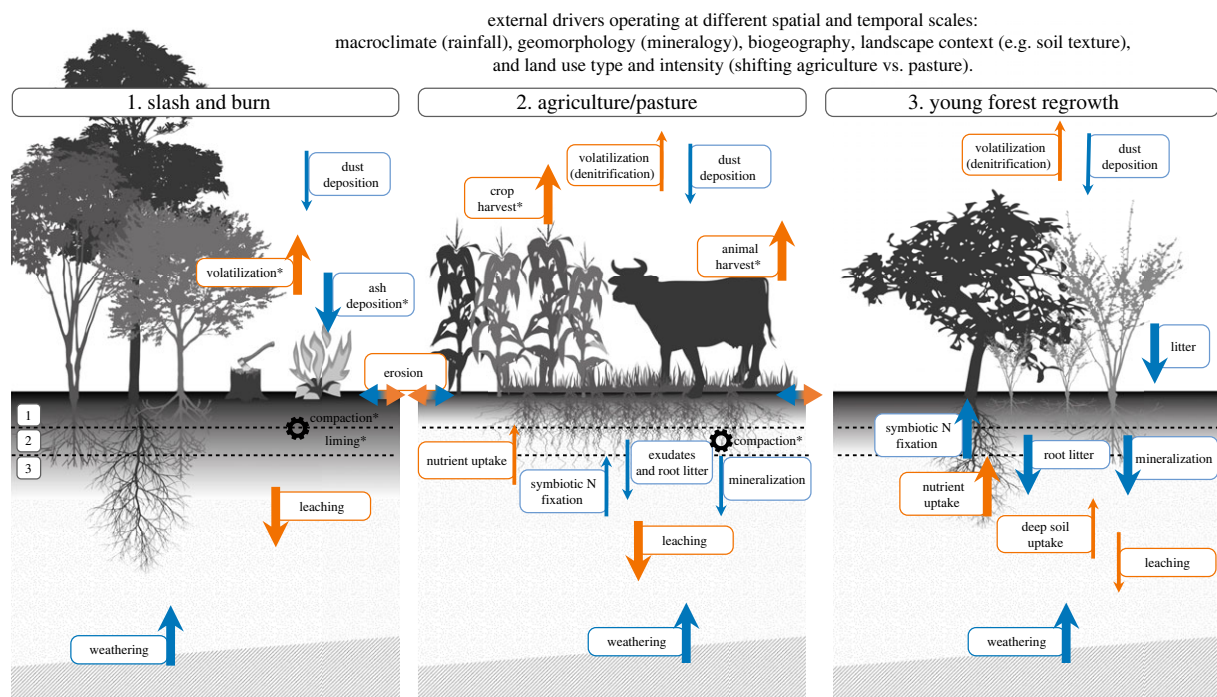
external drivers operating at different spatial and temporal scales:
macroclimate (rainfall), geomorphology (mineralogy), biogeography, landscape context (e.g. soil texture), and land use type and intensity (shifting agriculture vs. pasture).

1. slash and burn

dust deposition

volatilization*

ash deposition*

erosion

1
2
3

compaction*
liming*

leaching

weathering

2. agriculture/pasture

volatilization (denitrification)

dust deposition

crop harvest*

animal harvest*

compaction*

nutrient uptake

exudates and root litter

symbiotic N fixation

mineralization

leaching

weathering

3. young forest regrowth

volatilization (denitrification)

dust deposition

litter

symbiotic N fixation

root litter

mineralization

nutrient uptake

deep soil uptake

leaching

weathering